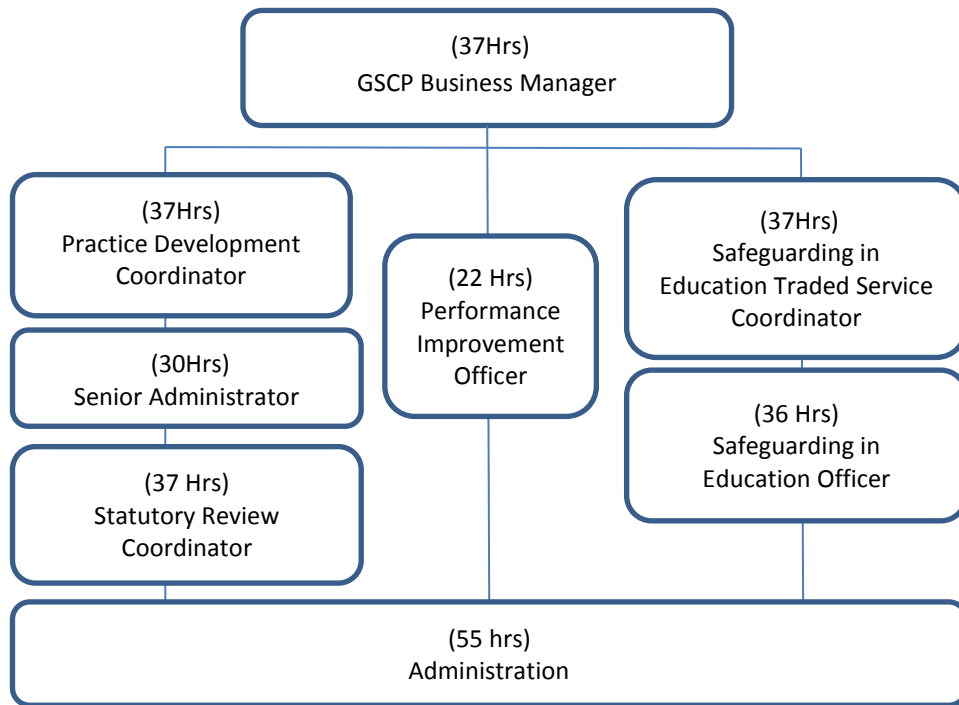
(37Hrs)
GSCP Business Manager

(37Hrs)
Practice Development Coordinator

(30Hrs)
Senior Administrator

(37 Hrs)
Statutory Review Coordinator

(22 Hrs)
Performance Improvement Officer

(37Hrs)
Safeguarding in Education Traded Service Coordinator

(36 Hrs)
Safeguarding in Education Officer

(55 hrs)
Administration